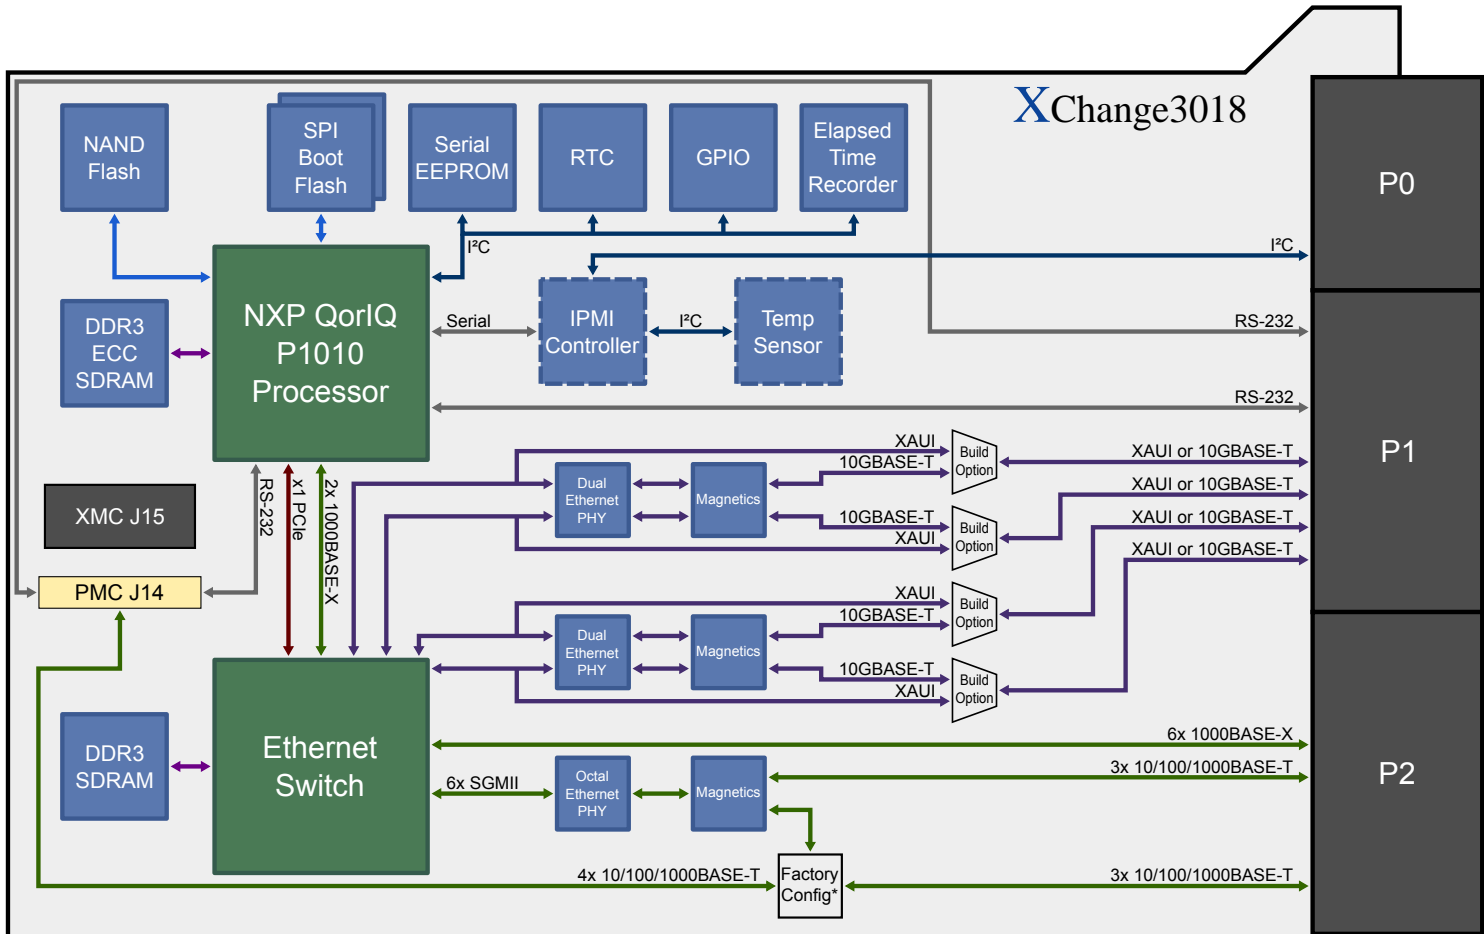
XChange3018

NAND Flash

SPI Boot Flash

Serial EEPROM

RTC

GPIO

Elapsed Time Recorder

P0

I²C

I²C

DDR3 ECC SDRAM

NXP QorIQ P1010 Processor

Serial

IPMI Controller

I²C

Temp Sensor

RS-232

RS-232

P1

XAUI

10GBASE-T

Build Option

XAUI or 10GBASE-T

XAUI or 10GBASE-T

Dual Ethernet PHY

Magnetics

10GBASE-T

XAUI

Build Option

XAUI or 10GBASE-T

XAUI or 10GBASE-T

XMC J15

RS-232

x1 PCIe

2x 1000BASE-X

PMC J14

XAUI

10GBASE-T

Build Option

Dual Ethernet PHY

Magnetics

10GBASE-T

XAUI

Build Option

DDR3 SDRAM

Ethernet Switch

6x 1000BASE-X

P2

6x SGMII

Octal Ethernet PHY

Magnetics

3x 10/100/1000BASE-T

4x 10/100/1000BASE-T

Factory Config*

3x 10/100/1000BASE-T